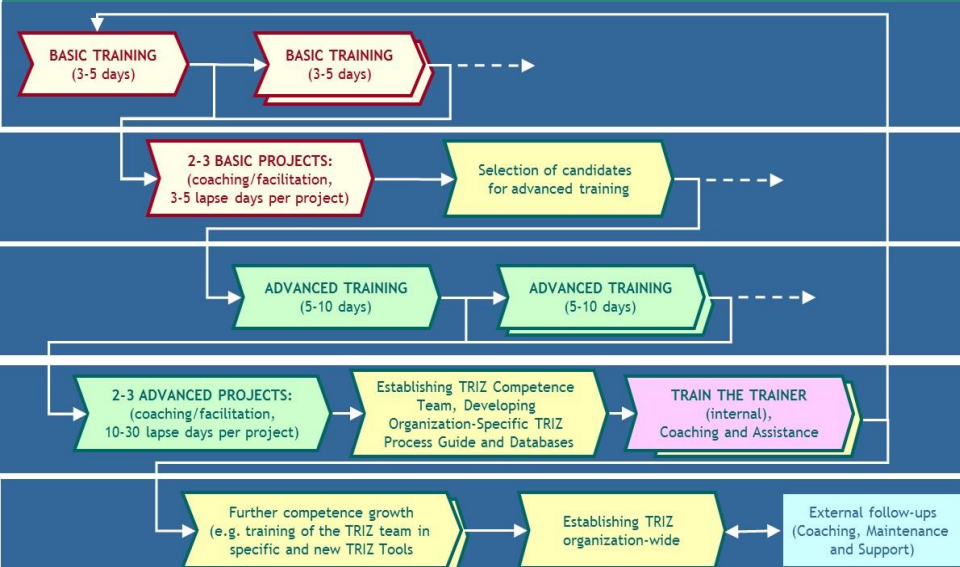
BASIC TRAINING
(3-5 days)

BASIC TRAINING
(3-5 days)

2-3 BASIC PROJECTS:
(coaching/facilitation,
3-5 lapse days per project)

Selection of candidates
for advanced training

ADVANCED TRAINING
(5-10 days)

ADVANCED TRAINING
(5-10 days)

2-3 ADVANCED PROJECTS:
(coaching/facilitation,
10-30 lapse days per project)

Establishing TRIZ Competence Team, Developing Organization-Specific TRIZ Process Guide and Databases

TRAIN THE TRAINER
(internal),
Coaching and Assistance

Further competence growth
(e.g. training of the TRIZ team in specific and new TRIZ Tools

Establishing TRIZ
organization-wide

External follow-ups
(Coaching, Maintenance
and Support)